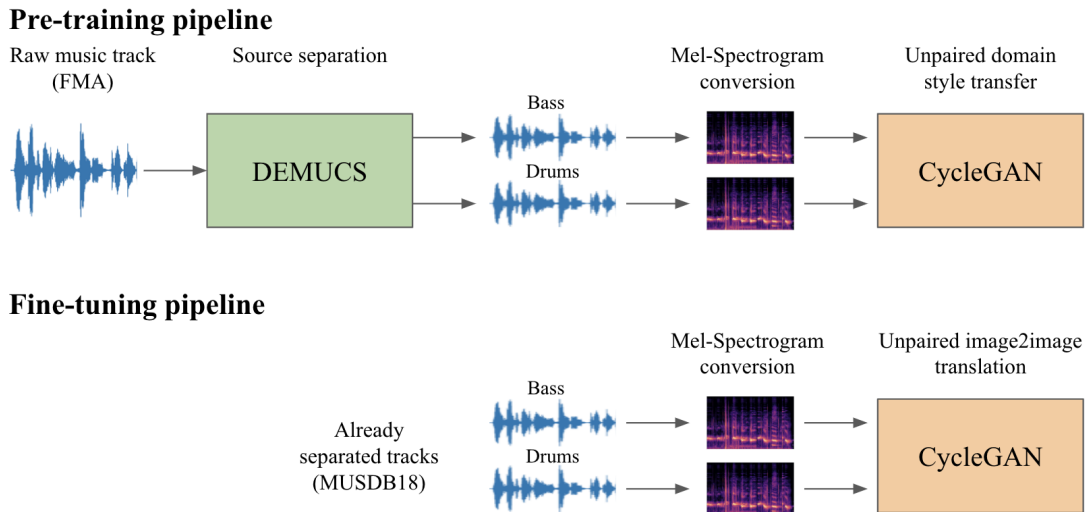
Pre-training pipeline

Raw music track (FMA)

Source separation

Mel-Spectrogram conversion

Unpaired domain style transfer

DEMUCS

Bass

Drums

CycleGAN

Fine-tuning pipeline

Mel-Spectrogram conversion

Unpaired image2image translation

Bass

Already separated tracks (MUSDB18)

Drums

CycleGAN